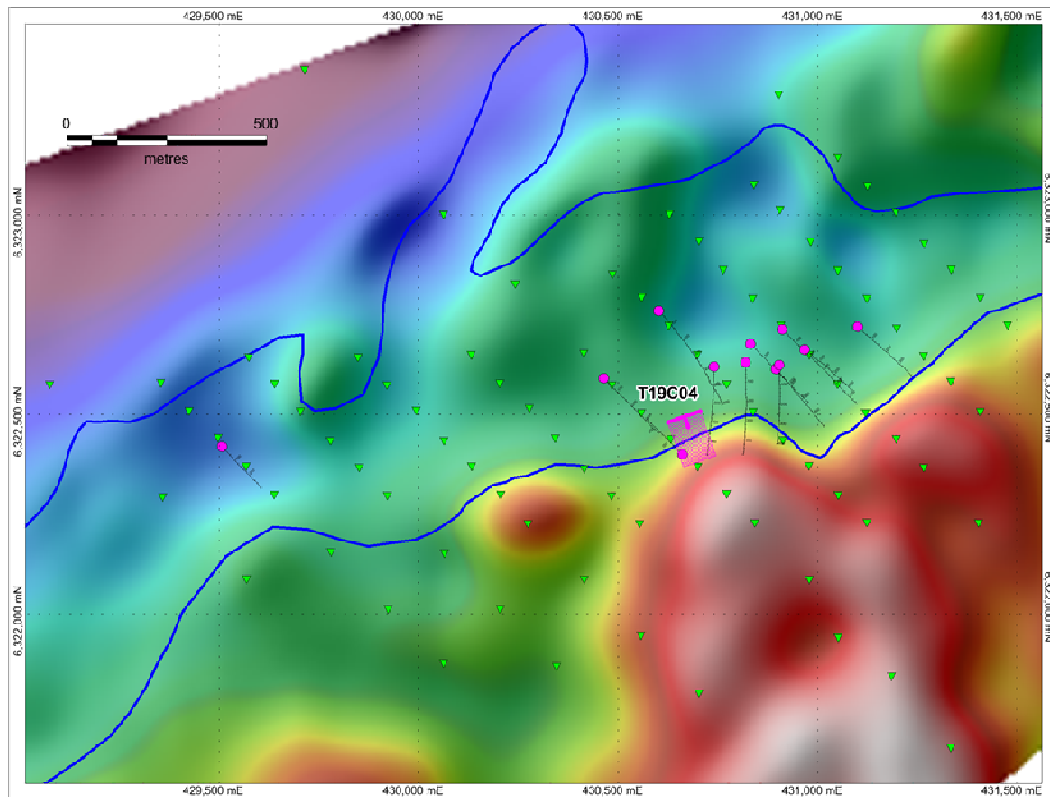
429,500 mE
430,000 mE
430,500 mE
431,000 mE
431,500 mE

0
500
metres

6,323,000 mN
6,322,500 mN
6,322,000 mN

6,323,000 mN
6,322,500 mN
6,322,000 mN

T19C04

429,500 mE
430,000 mE
430,500 mE
431,000 mE
431,500 mE